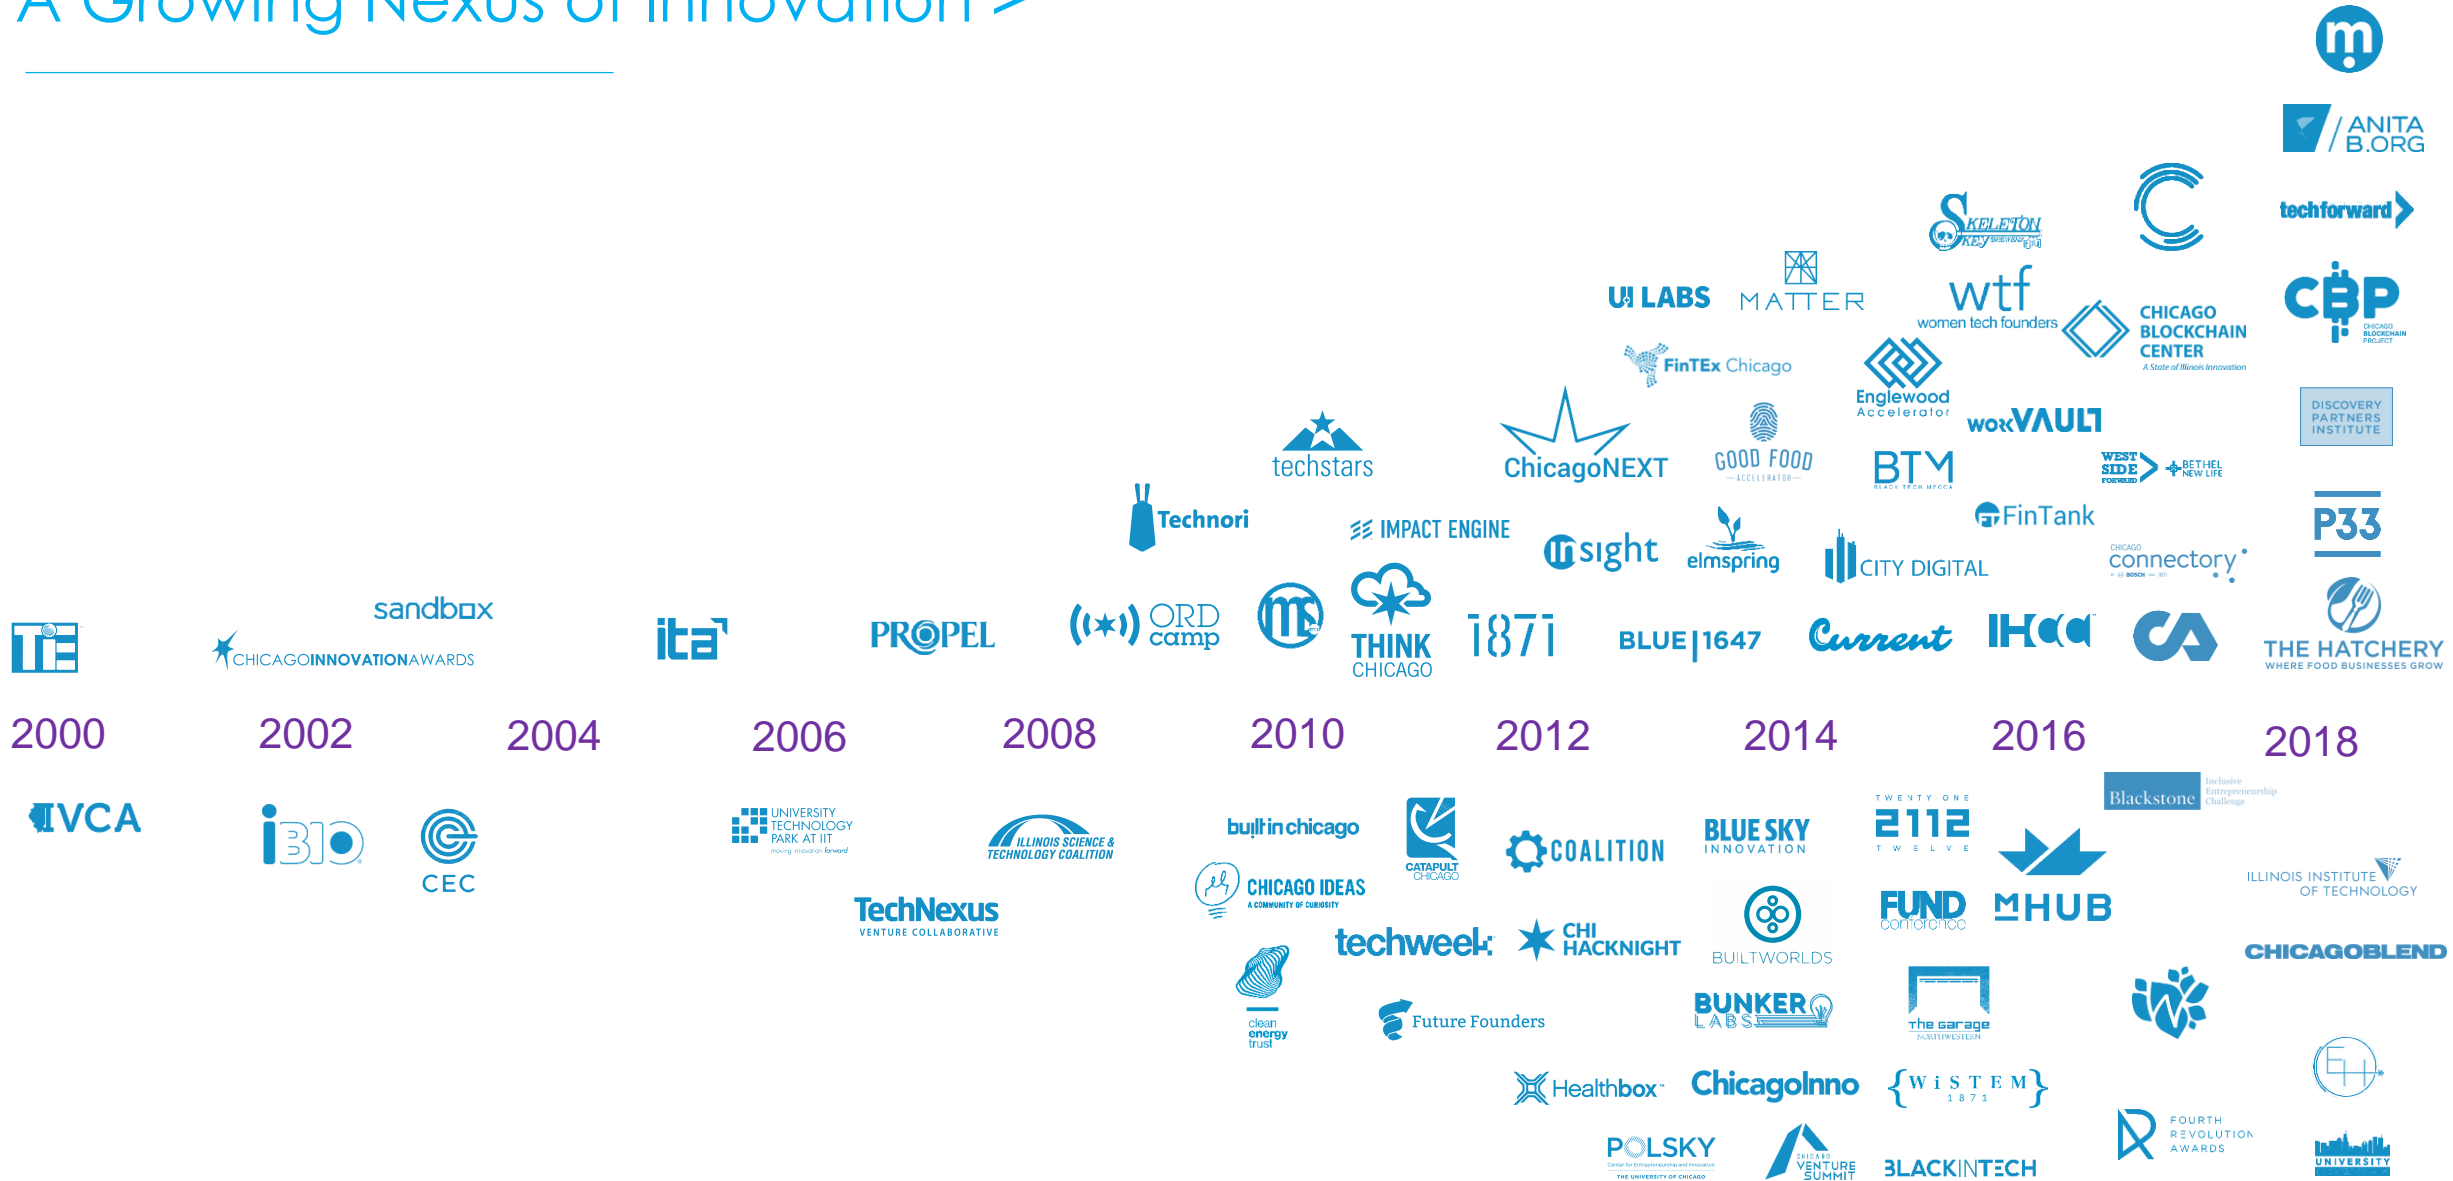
A Growing Nexus of Innovation >

m

ANITA B.ORG

techforward

SKELETON KEY

CHICAGO BLOCKCHAIN CENTER
A State of Illinois Innovation

CBP
CHICAGO BLOCKCHAIN PROJECT

UI LABS

MATTER

wtf
women tech founders

FinTEx Chicago

Englewood Accelerator

DISCOVERY PARTNERS INSTITUTE

techstars

ChicagoNEXT

GOOD FOOD ACCELERATOR

BTM
BLACK TECH MECCA

WORKVAULT

WEST SIDE FORWARD

BETHEL NEW LIFE

Technori

IMPACT ENGINE

insight

elmspring

CITY DIGITAL

FinTank

CHICAGO connectory

P33

sandbox

CHICAGOINNOVATIONAWARDS

ita

PROPEL

ORD camp

ms

THINK CHICAGO

1871

BLUE|1647

Current

IHC

CA

THE HATCHERY
WHERE FOOD BUSINESSES GROW

2000 2002 2004 2006 2008 2010 2012 2014 2016 2018

IVCA

iBIO

CEC

UNIVERSITY TECHNOLOGY PARK AT IIT
moving innovation forward

ILLINOIS SCIENCE & TECHNOLOGY COALITION

TechNexus
VENTURE COLLABORATIVE

builtinchicago

CATAPULT CHICAGO

CHICAGO IDEAS
A COMMUNITY OF CURIOSITY

COALITION

BLUE SKY INNOVATION

TWENTY ONE 2112 TWELVE

Blackstone
Inclusive Entrepreneurship Challenge

techweek

CHI HACKNIGHT

BUILTWORLDS

FUND conference

MHUB

ILLINOIS INSTITUTE OF TECHNOLOGY

CHICAGOBLEND

clean energy trust

Future Founders

BUNKER LABS

The Garage
NORTHWESTERN

Healthbox

ChicagoInno

{WiSTEM}
1871

FOURTH REVOLUTION AWARDS

POLSKY
Center for Entrepreneurship and Innovation
THE UNIVERSITY OF CHICAGO

CHICAGO VENTURE SUMMIT

BLACKINTECH

UNIVERSITY